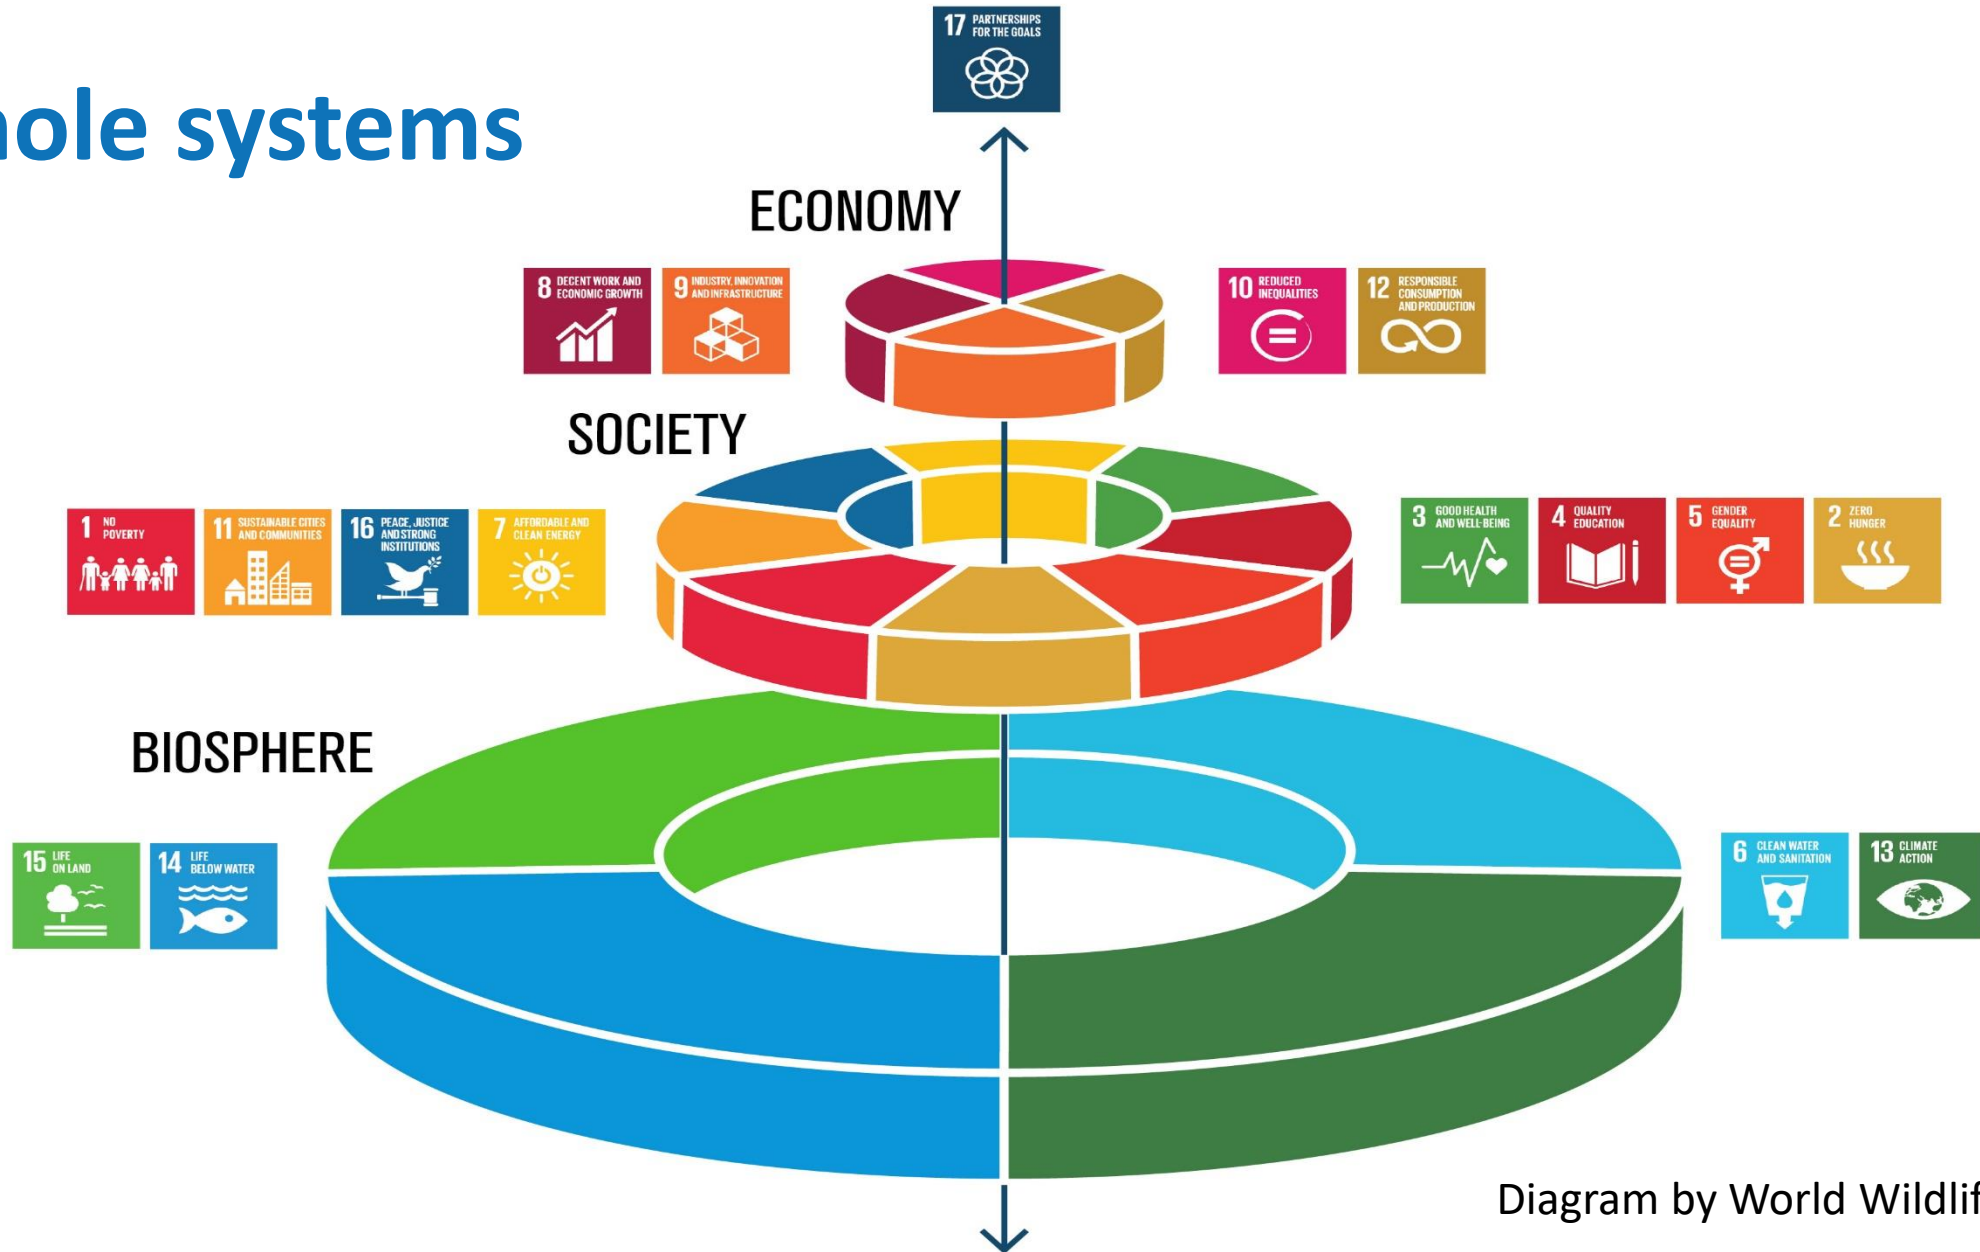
hole systems

17 PARTNERSHIPS FOR THE GOALS

ECONOMY

8 DECENT WORK AND ECONOMIC GROWTH

9 INDUSTRY, INNOVATION AND INFRASTRUCTURE

10 REDUCED INEQUALITIES

12 RESPONSIBLE CONSUMPTION AND PRODUCTION

SOCIETY

1 NO POVERTY

11 SUSTAINABLE CITIES AND COMMUNITIES

16 PEACE, JUSTICE AND STRONG INSTITUTIONS

7 AFFORDABLE AND CLEAN ENERGY

3 GOOD HEALTH AND WELL-BEING

4 QUALITY EDUCATION

5 GENDER EQUALITY

2 ZERO HUNGER

BIOSPHERE

15 LIFE ON LAND

14 LIFE BELOW WATER

6 CLEAN WATER AND SANITATION

13 CLIMATE ACTION

Diagram by World Wildlif